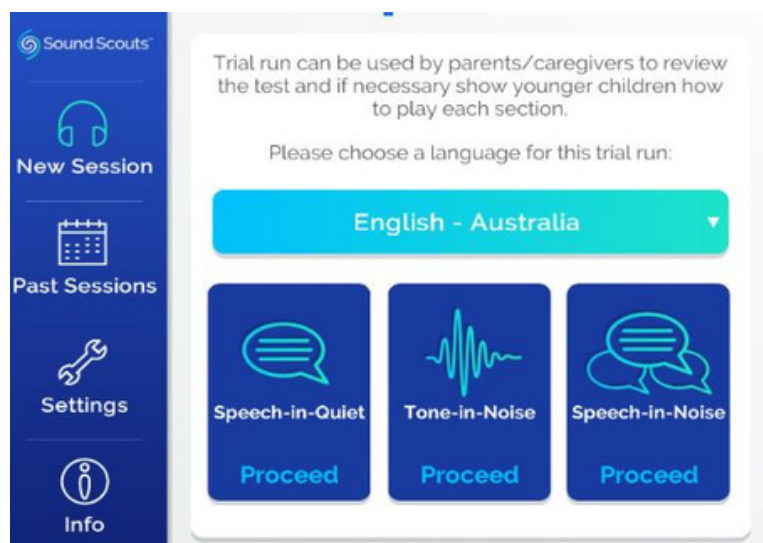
Sound Scouts

New Session

Past Sessions

Settings

Info

Trial run can be used by parents/caregivers to review the test and if necessary show younger children how to play each section.

Please choose a language for this trial run:

English - Australia

Speech-in-Quiet
Proceed

Tone-in-Noise
Proceed

Speech-in-Noise
Proceed